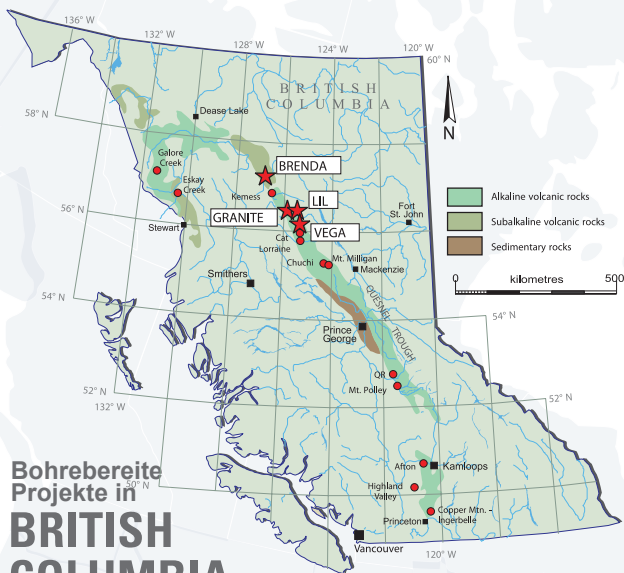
136° W
132° W
128° W
124° W
120° W
60° N
58° N
56° N
54° N
52° N
50° N
54° N
52° N
132° W
120° W

BRITISH COLUMBIA

N

Dease Lake
Galore Creek
Eskay Creek
Stewart
Kemess
BRENDA
LIL
GRANITE
VEGA
Cat
Lorraine
Chuchi
Mt. Milligan
Mackenzie
Fort St. John
Smithers
QUESNEL TROUGH
Prince George
QR
Mt. Polley
Afton
Kamloops
Highland Valley
Copper Mtn. - Ingerbelle
Princeton
Vancouver

Alkaline volcanic rocks
Subalkaline volcanic rocks
Sedimentary rocks

0 kilometres 500

Bohrebereite Projekte in
BRITISH
COLUMBIA